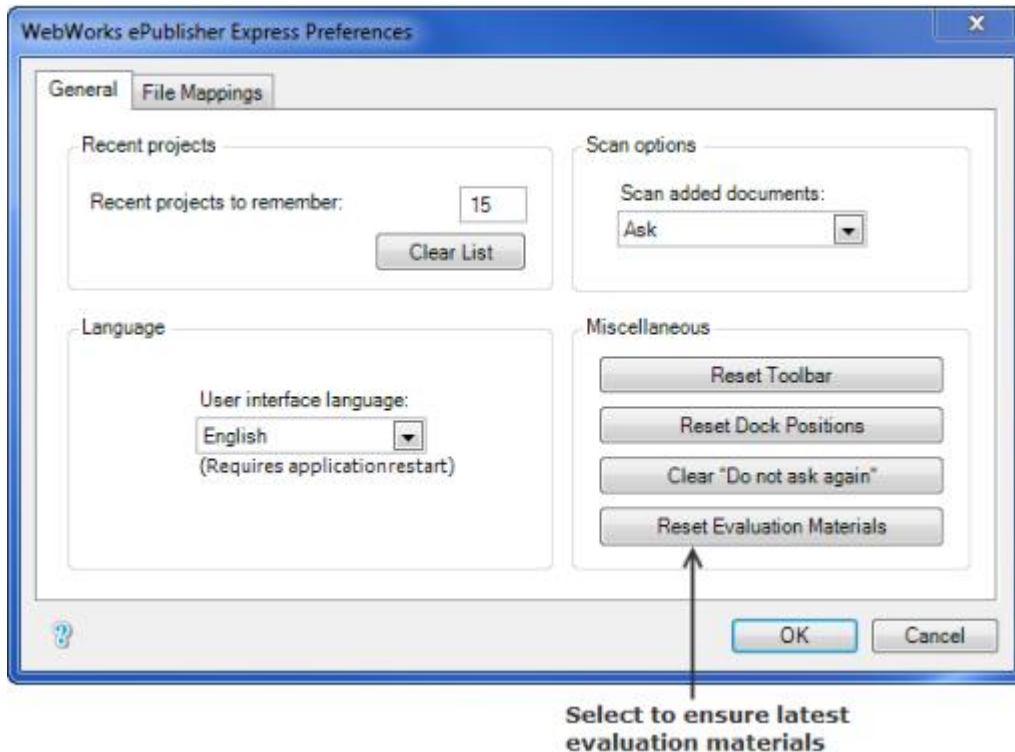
WebWorks ePublisher Express Preferences

×

General

File Mappings

Recent projects

Recent projects to remember:

15

Clear List

Scan options

Scan added documents:

Ask

Language

User interface language:

English

(Requires applicationrestart)

Miscellaneous

Reset Toolbar

Reset Dock Positions

Clear "Do not ask again"

Reset Evaluation Materials

?

OK

Cancel

Select to ensure latest evaluation materials